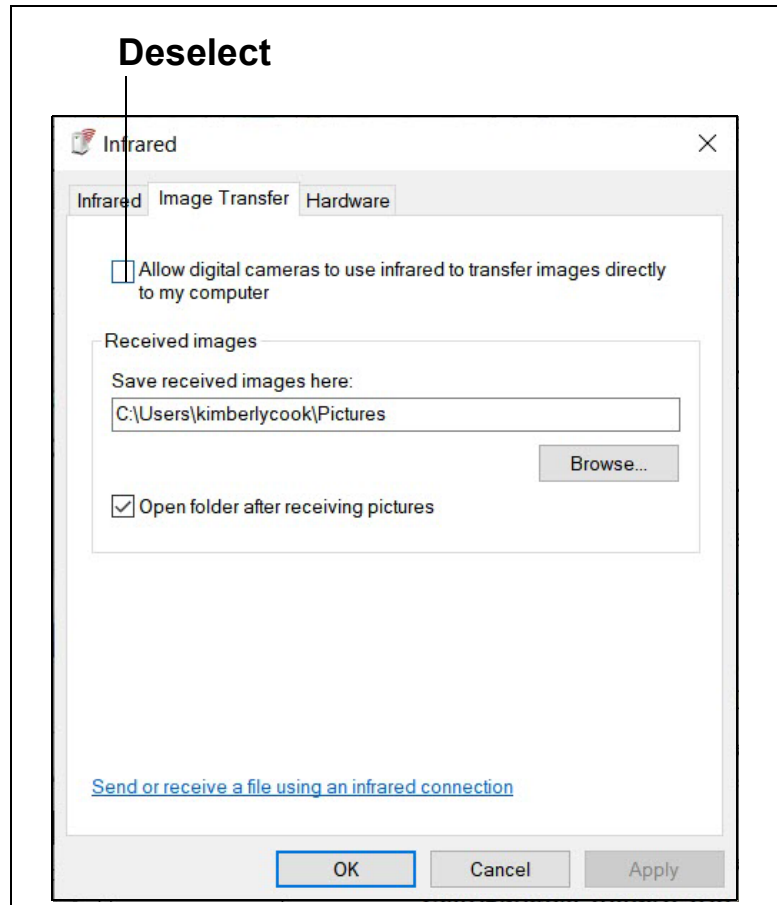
Deselect

Infrared

Infrared | Image Transfer | Hardware

Allow digital cameras to use infrared to transfer images directly to my computer

Received images

Save received images here:

C:\Users\kimberlycook\Pictures

Browse...

☑ Open folder after receiving pictures

Send or receive a file using an infrared connection

OK Cancel Apply